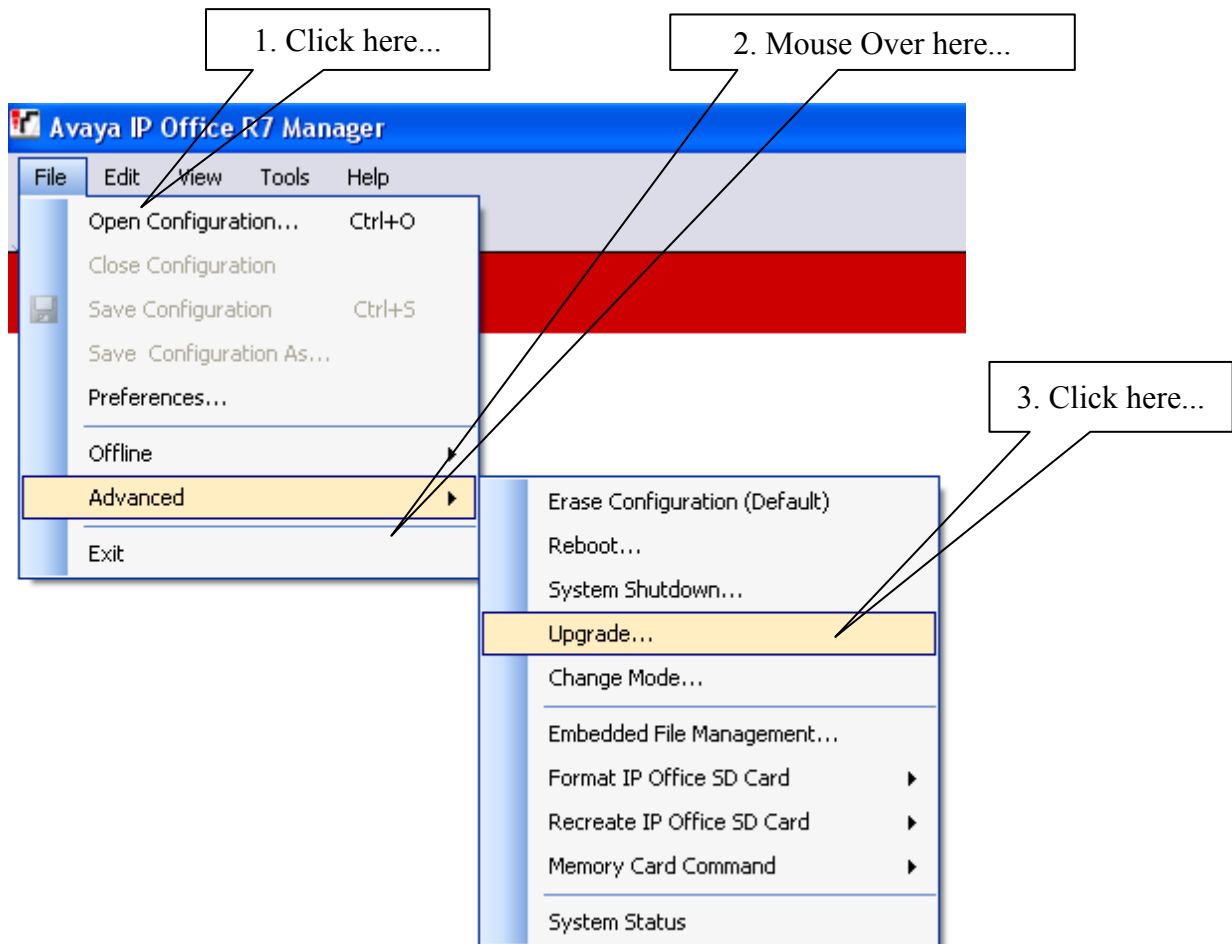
1. Click here...

2. Mouse Over here...

Avaya IP Office R7 Manager

File Edit View Tools Help

Open Configuration... Ctrl+O
Close Configuration
Save Configuration Ctrl+S
Save Configuration As...
Preferences...
Offline
Advanced
Exit

3. Click here...

Erase Configuration (Default)
Reboot...
System Shutdown...
Upgrade...
Change Mode...
Embedded File Management...
Format IP Office SD Card
Recreate IP Office SD Card
Memory Card Command
System Status